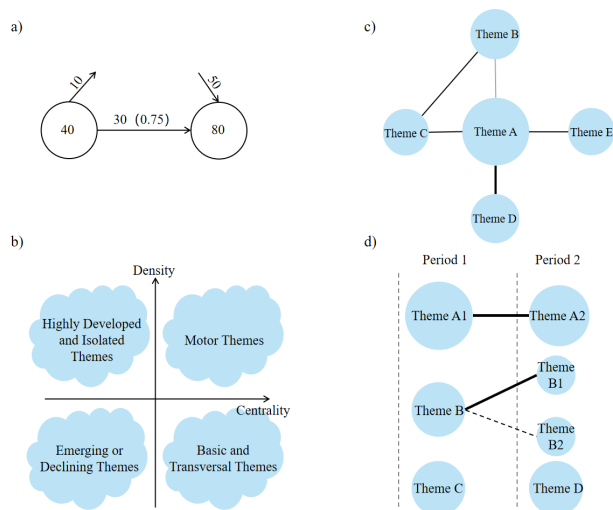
a)

10

50

30 (0.75)

40

80

c)

Theme B

Theme C

Theme A

Theme E

Theme D

b)

Density

Highly Developed and Isolated Themes

Motor Themes

Centrality

Emerging or Declining Themes

Basic and Transversal Themes

d)

Period 1

Period 2

Theme A1

Theme A2

Theme B1

Theme B

Theme B2

Theme C

Theme D